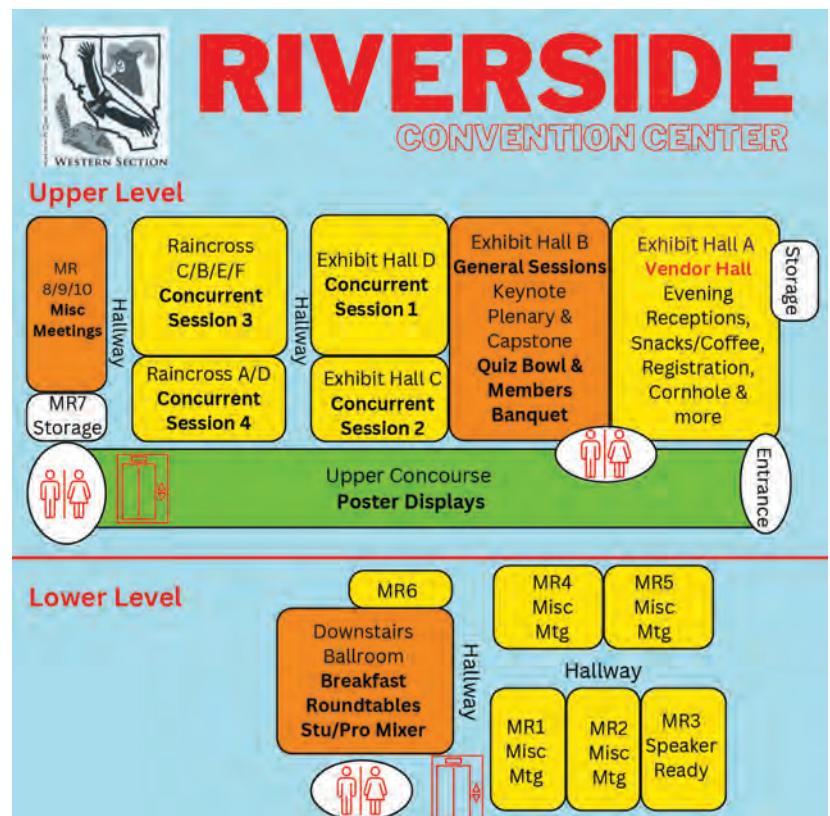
THE WILDLIFE SOCIETY
WESTERN SECTION

RIVERSIDE
CONVENTION CENTER

Upper Level

MR 8/9/10 Misc Meetings

MR7 Storage

Hallway

Raincross C/B/E/F
Concurrent Session 3

Raincross A/D
Concurrent Session 4

Hallway

Exhibit Hall D
Concurrent Session 1

Exhibit Hall C
Concurrent Session 2

Exhibit Hall B
General Sessions
Keynote
Plenary & Capstone
Quiz Bowl & Members Banquet

Exhibit Hall A
Vendor Hall
Evening Receptions, Snacks/Coffee, Registration, Cornhole & more

Storage

Upper Concourse
Poster Displays

Entrance

Lower Level

MR6

Downstairs Ballroom
Breakfast
Roundtables
Stu/Pro Mixer

Hallway

MR4 Misc Mtg

MR5 Misc Mtg

Hallway

MR1 Misc Mtg

MR2 Misc Mtg

MR3 Speaker Ready